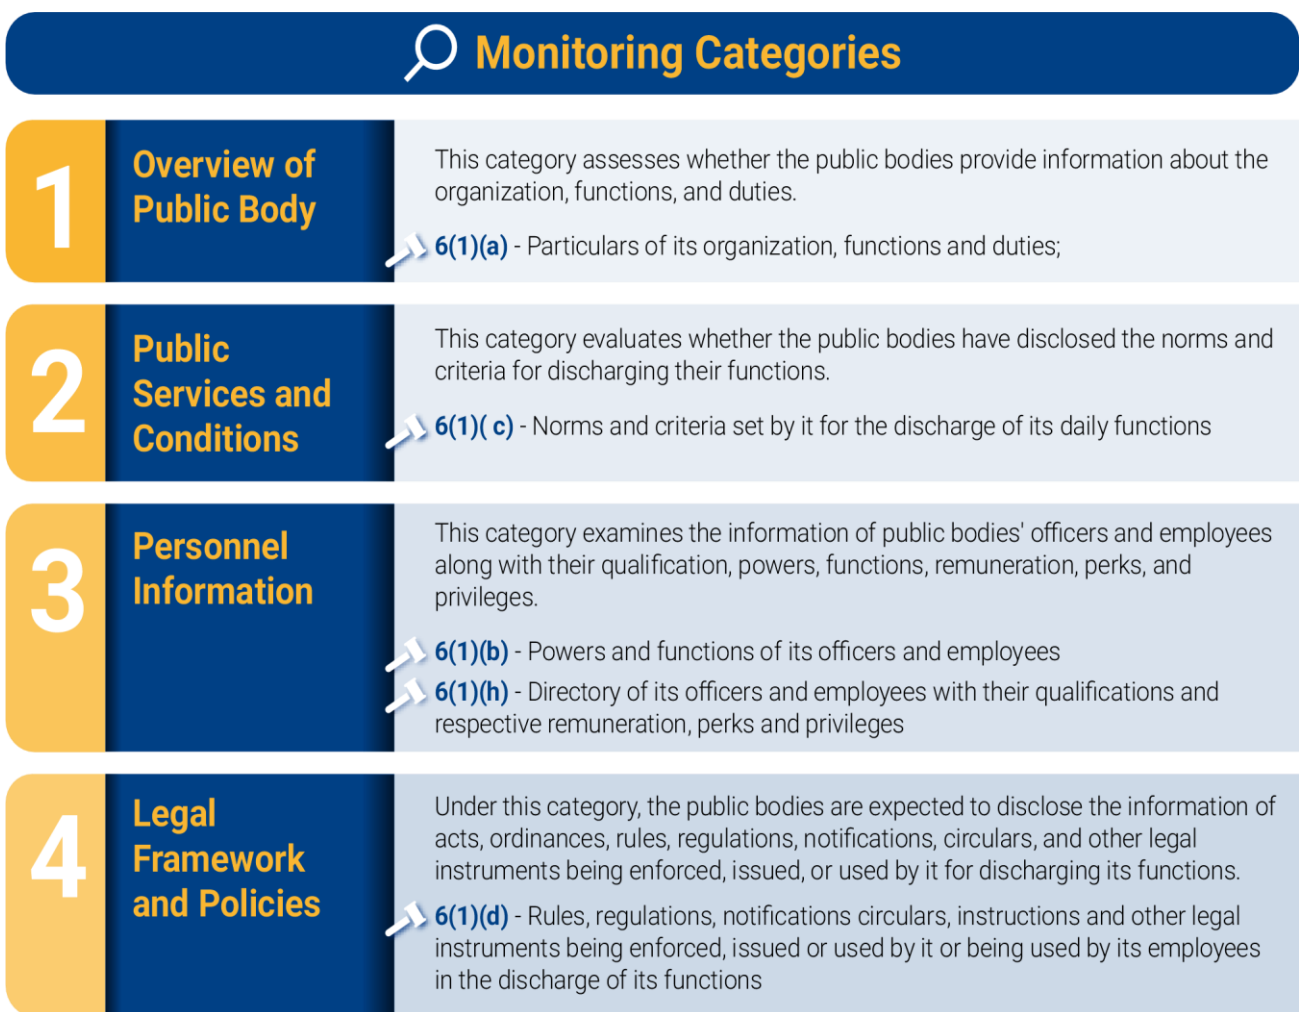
Monitoring Categories

1

Overview of Public Body

This category assesses whether the public bodies provide information about the organization, functions, and duties.

6(1)(a) - Particulars of its organization, functions and duties;

2

Public Services and Conditions

This category evaluates whether the public bodies have disclosed the norms and criteria for discharging their functions.

6(1)( c) - Norms and criteria set by it for the discharge of its daily functions

3

Personnel Information

This category examines the information of public bodies' officers and employees along with their qualification, powers, functions, remuneration, perks, and privileges.

6(1)(b) - Powers and functions of its officers and employees

6(1)(h) - Directory of its officers and employees with their qualifications and respective remuneration, perks and privileges

4

Legal Framework and Policies

Under this category, the public bodies are expected to disclose the information of acts, ordinances, rules, regulations, notifications, circulars, and other legal instruments being enforced, issued, or used by it for discharging its functions.

6(1)(d) - Rules, regulations, notifications circulars, instructions and other legal instruments being enforced, issued or used by it or being used by its employees in the discharge of its functions